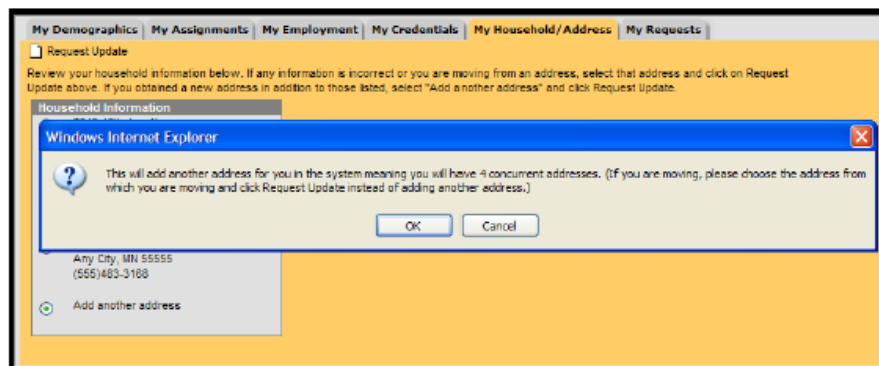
My Demographics | My Assignments | My Employment | My Credentials | My Household/Address | My Requests

Request Update

Review your household information below. If any information is incorrect or you are moving from an address, select that address and click on Request Update above. If you obtained a new address in addition to those listed, select "Add a nother address" and click Request Update.

Household Information

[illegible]

Windows Internet Explorer

This will add another address for you in the system meaning you will have 4 concurrent addresses. (If you are moving, please choose the address from which you are moving and click Request Update instead of adding another address.)

OK

Cancel

Any City, MN 55555
(555)483-3168

Add another address